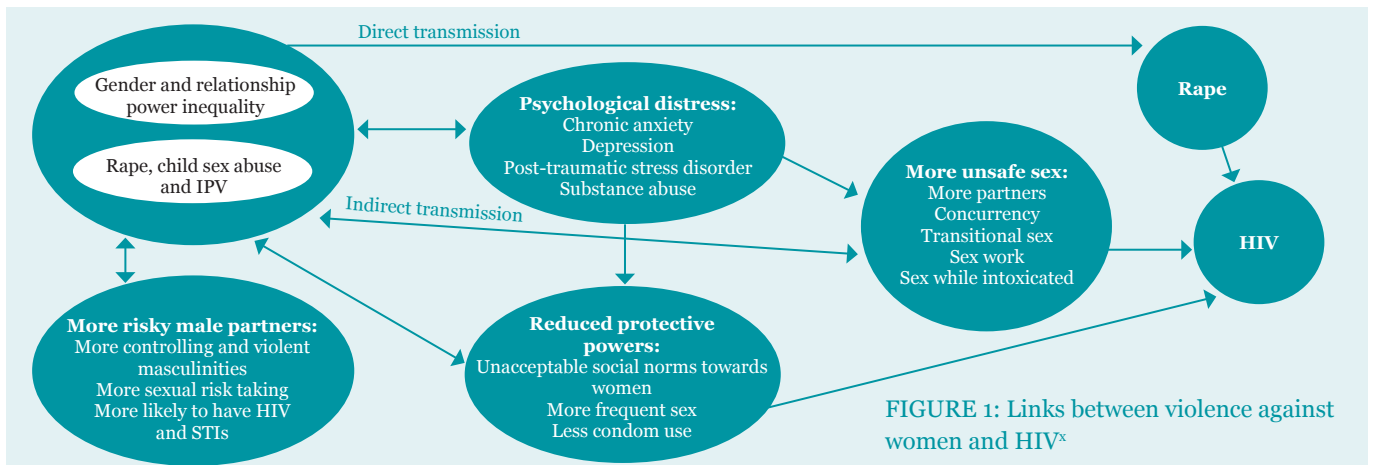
Direct transmission

Gender and relationship power inequality

Rape, child sex abuse and IPV

Psychological distress:
Chronic anxiety
Depression
Post-traumatic stress disorder
Substance abuse

Rape

Indirect transmission

More unsafe sex:
More partners
Concurrency
Transitional sex
Sex work
Sex while intoxicated

HIV

More risky male partners:
More controlling and violent masculinities
More sexual risk taking
More likely to have HIV and STIs

Reduced protective powers:
Unacceptable social norms towards women
More frequent sex
Less condom use

FIGURE 1: Links between violence against women and HIV$^{x}$